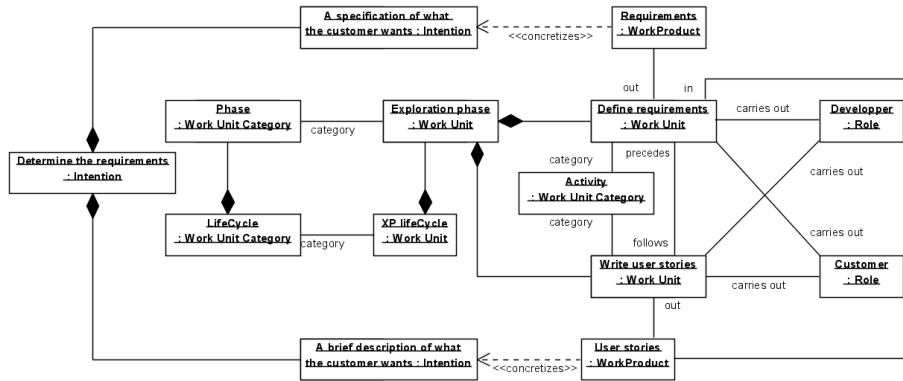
A specification of what the customer wants : Intention

<<concretizes>>

Requirements : WorkProduct

out

in

Phase : Work Unit Category

category

Exploration phase : Work Unit

Define requirements : Work Unit

carries out

Developper : Role

Determine the requirements : Intention

category

precedes

carries out

Activity : Work Unit Category

category

carries out

LifeCycle : Work Unit Category

category

XP lifeCycle : Work Unit

follows

Write user stories : Work Unit

carries out

Customer : Role

out

A brief description of what the customer wants : Intention

<<concretizes>>

User stories : WorkProduct